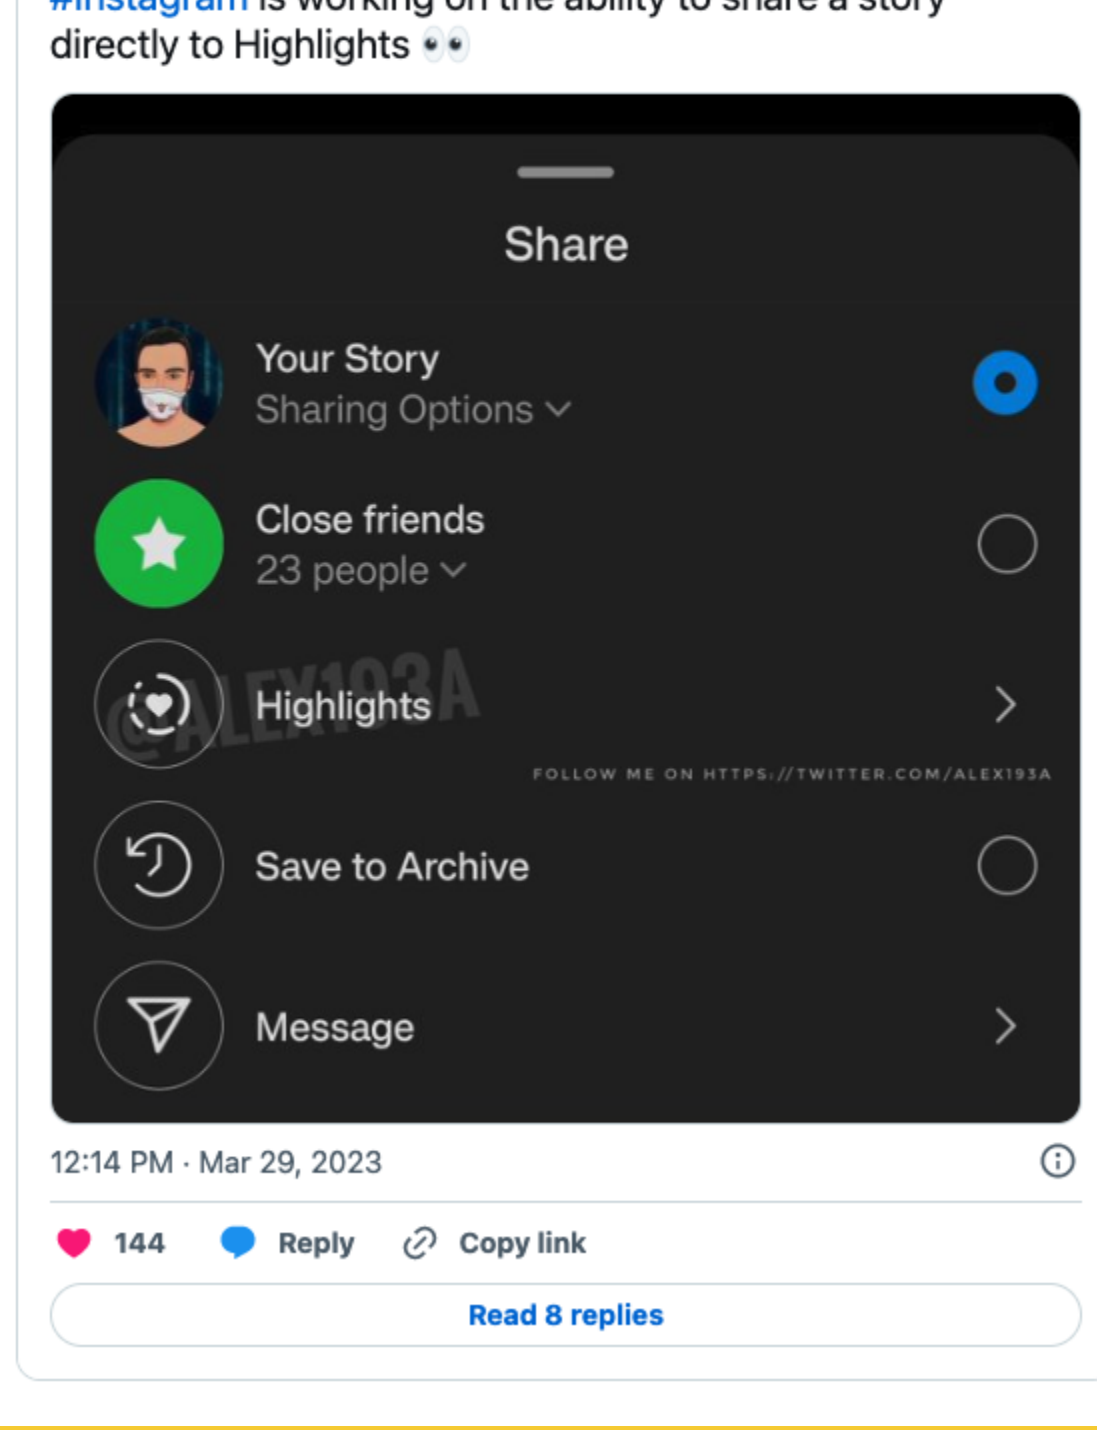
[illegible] directly to Highlights 👀

Share

Your Story
Sharing Options

Close friends
23 people

@ALEX193A

Highlights

FOLLOW ME ON HTTPS://TWITTER.COM/ALEX193A

Save to Archive

Message

12:14 PM · Mar 29, 2023

144 Reply Copy link

Read 8 replies